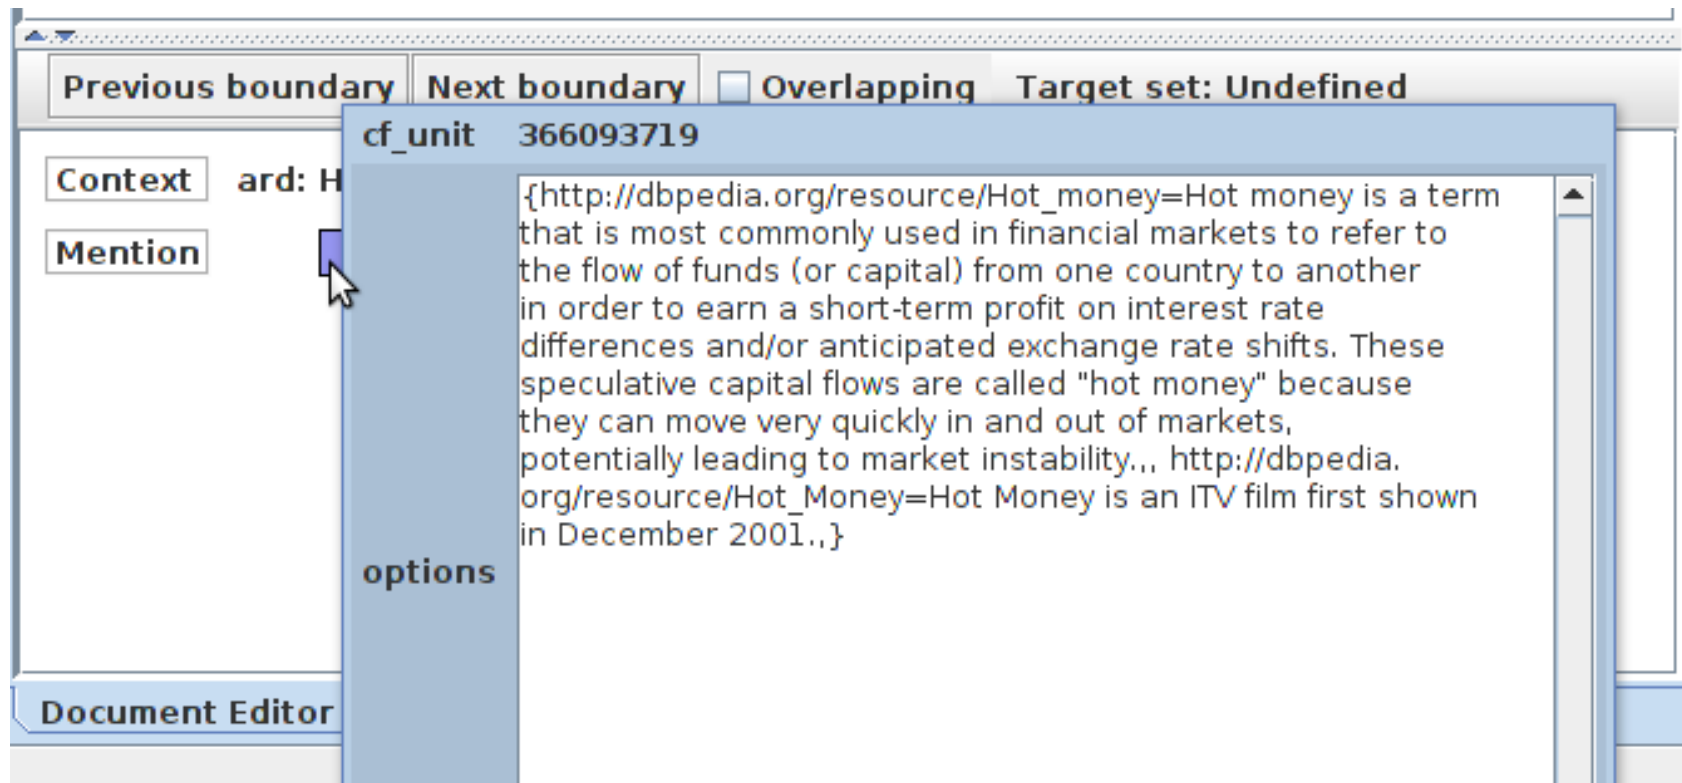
Previous boundary Next boundary Overlapping Target set: Undefined

Context ard: H

Mention

Document Editor

| cf_unit | 366093719 |
|---|---|
| options | {http://dbpedia.org/resource/Hot_money=Hot money is a term that is most commonly used in financial markets to refer to the flow of funds (or capital) from one country to another in order to earn a short-term profit on interest rate differences and/or anticipated exchange rate shifts. These speculative capital flows are called "hot money" because they can move very quickly in and out of markets, potentially leading to market instability.,, http://dbpedia.org/resource/Hot_Money=Hot Money is an ITV film first shown in December 2001.,} |